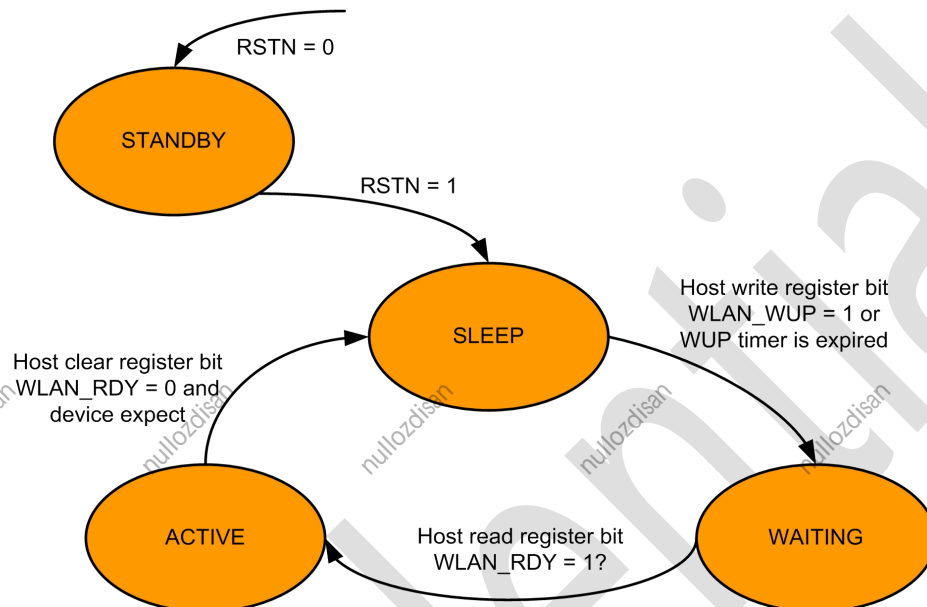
RSTN = 0

STANDBY

RSTN = 1

SLEEP

Host write register bit WLAN_WUP = 1 or WUP timer is expired

Host clear register bit WLAN_RDY = 0 and device expect

nullozdisan

nullozdisan

nullozdisan

nullozdisan

ACTIVE

Host read register bit WLAN_RDY = 1?

WAITING